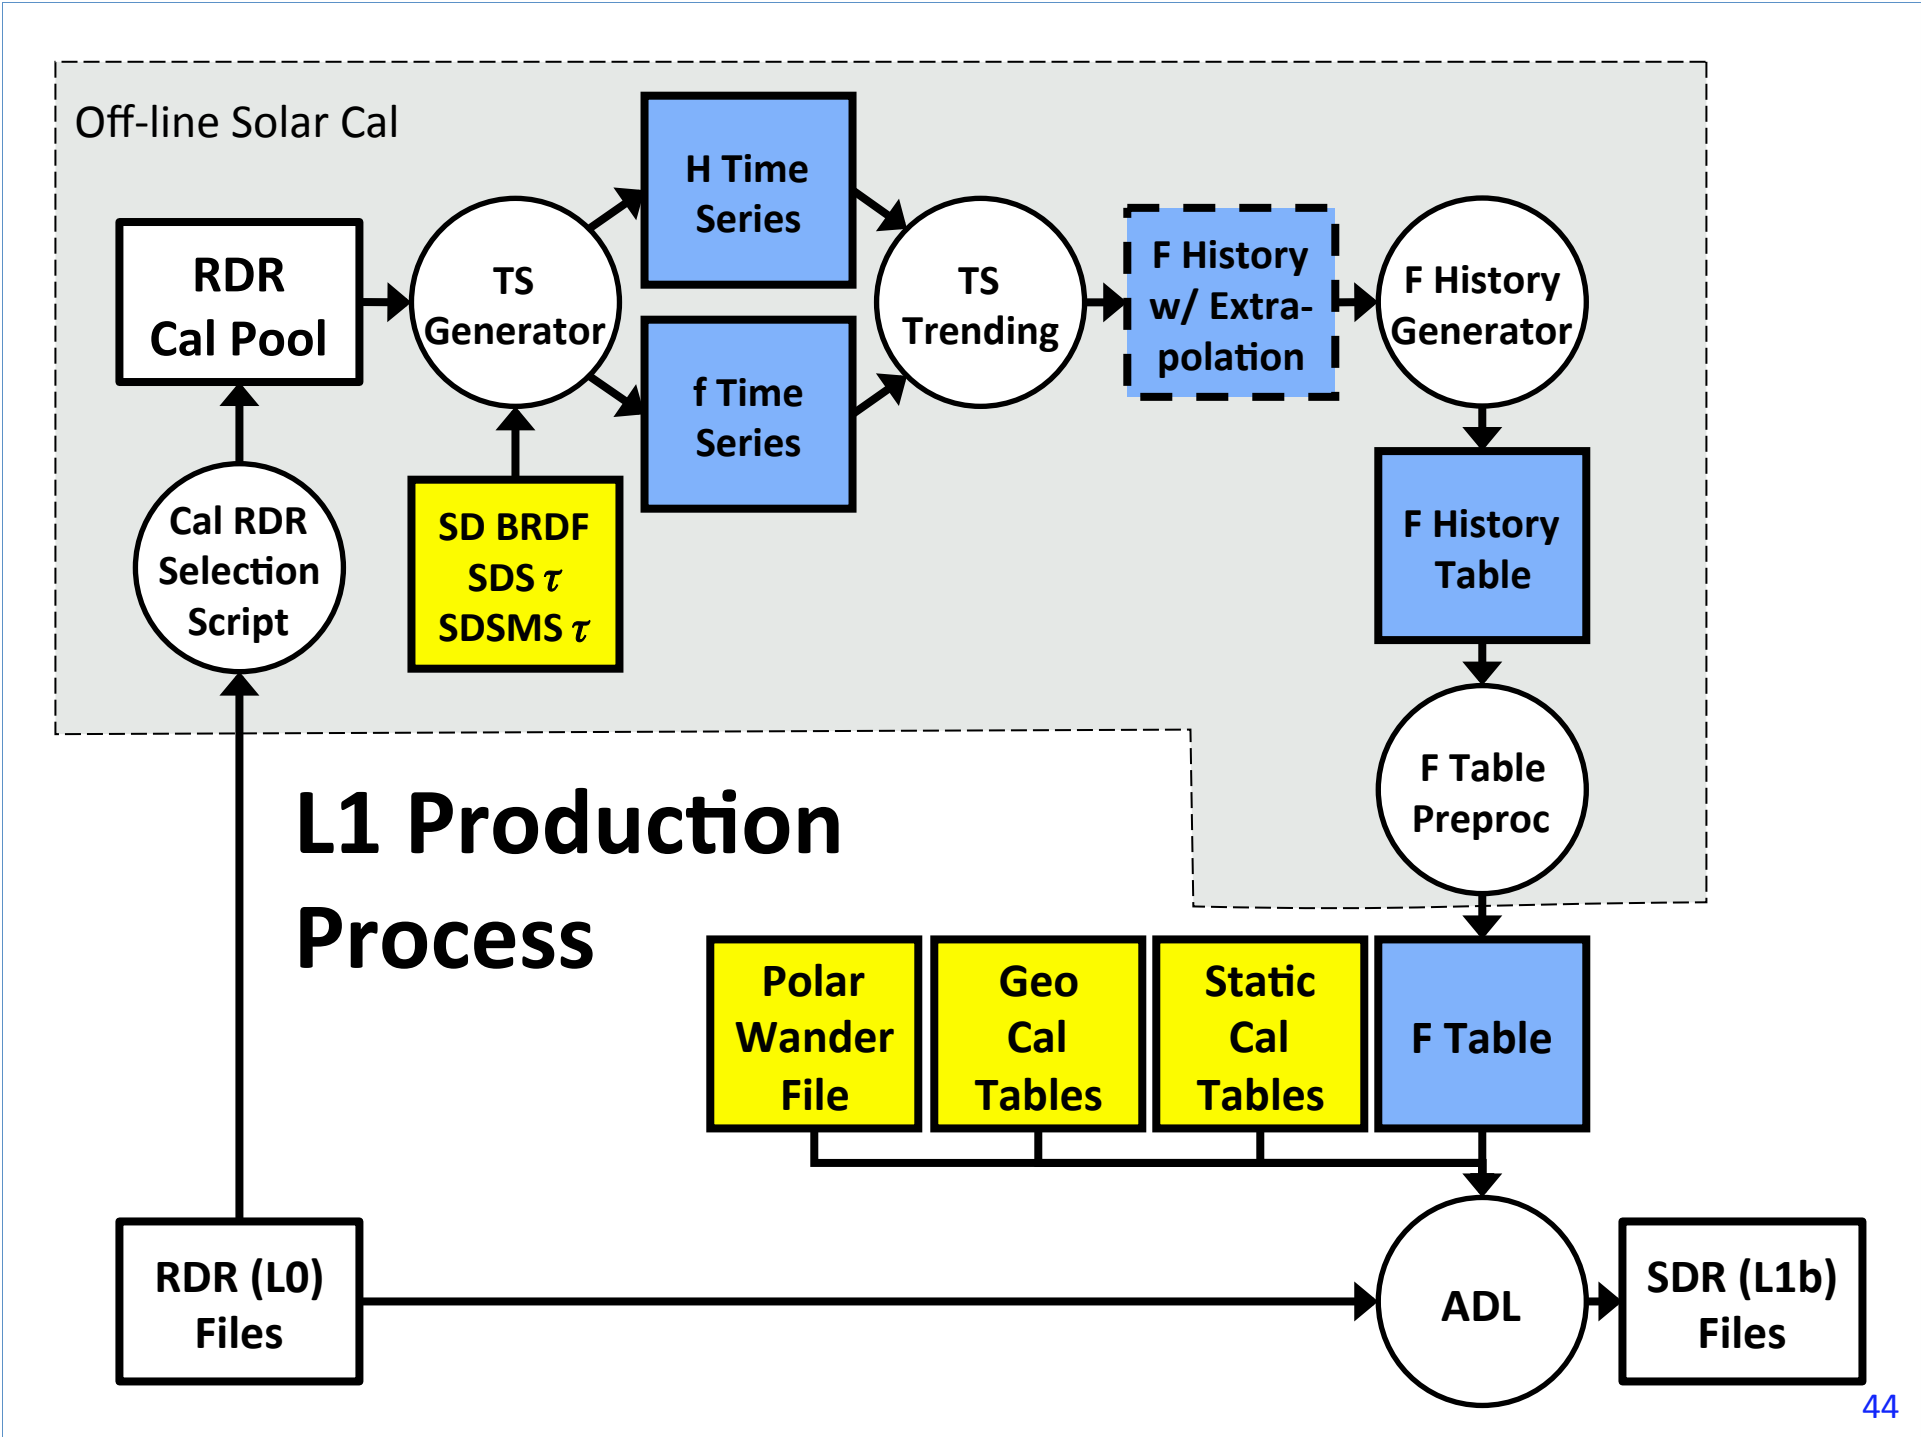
Off-line Solar Cal

RDR Cal Pool

TS Generator

H Time Series

f Time Series

TS Trending

F History w/ Extrapolation

F History Generator

Cal RDR Selection Script

SD BRDF
SDS $\tau$
SDSMS $\tau$

F History Table

F Table Preproc

L1 Production Process

Polar Wander File

Geo Cal Tables

Static Cal Tables

F Table

RDR (L0) Files

ADL

SDR (L1b) Files

44